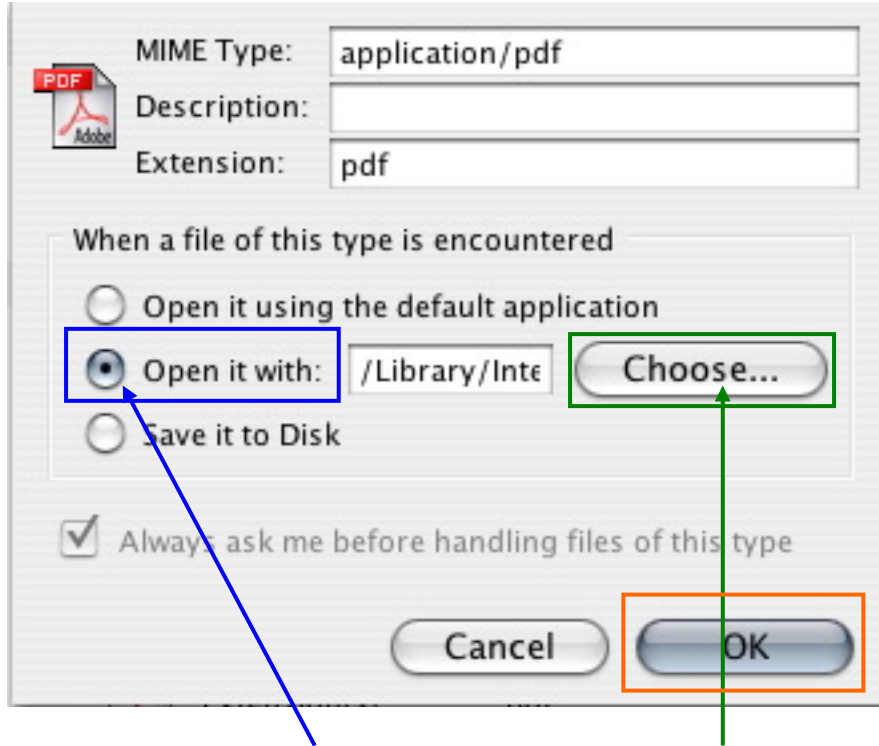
PDF
Adobe

MIME Type: application/pdf
Description:
Extension: pdf

When a file of this type is encountered

Open it using the default application
Open it with: /Library/Inte Choose...
Save it to Disk

Always ask me before handling files of this type

Cancel OK